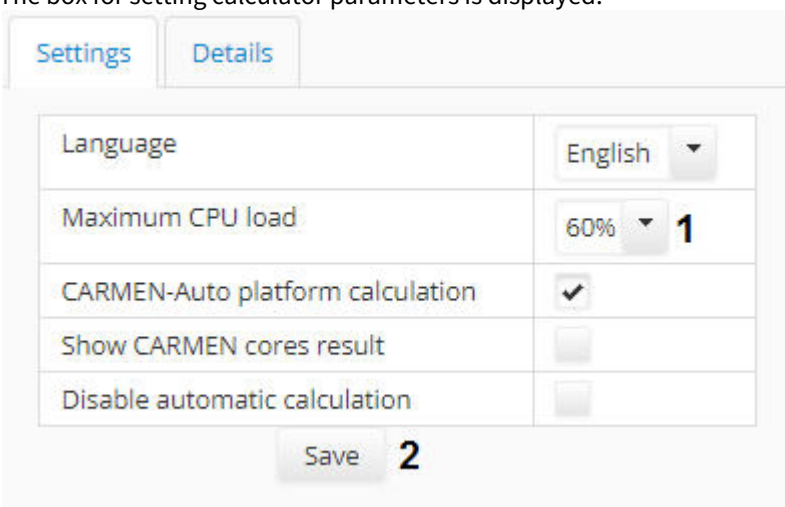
The box for setting calculator parameters is displayed.

Settings Details

| | |
|---|---|
| Language | English |
| Maximum CPU load | 60% 1 |
| CARMEN-Auto platform calculation | ✔ |
| Show CARMEN cores result | |
| Disable automatic calculation | |

Save 2